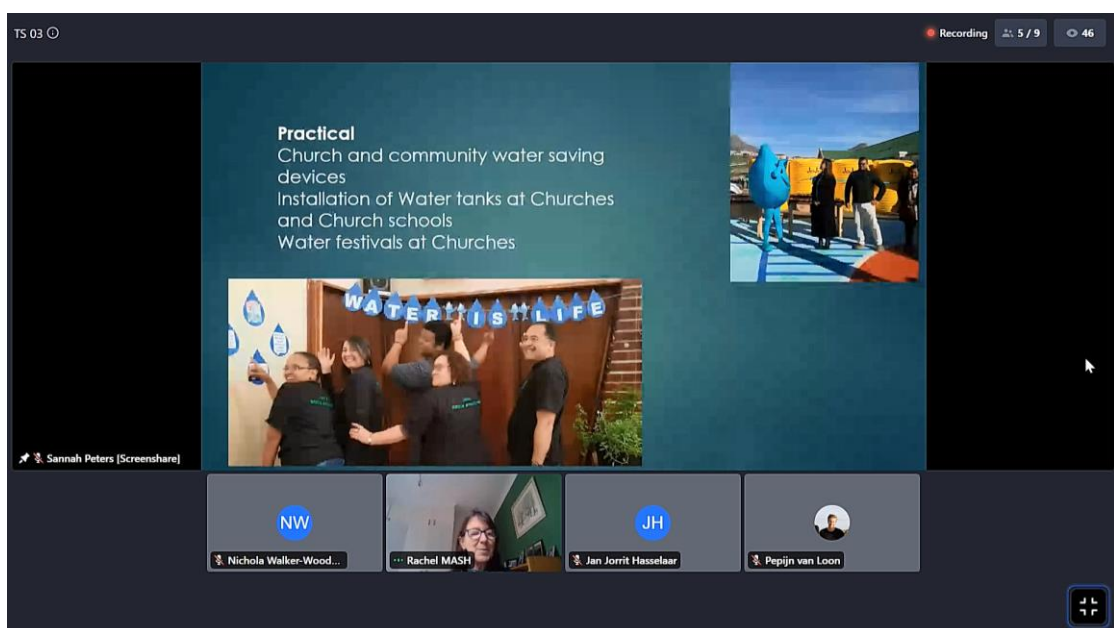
TS 03

Recording 5 / 9 46

Practical
Church and community water saving devices
Installation of Water tanks at Churches and Church schools
Water festivals at Churches

WATER IS LIFE

Sannah Peters [Screenshare]

NW
Nichola Walker-Wood...

Rachel MASH

JH
Jan Jorrit Hasselaar

Pepijn van Loon